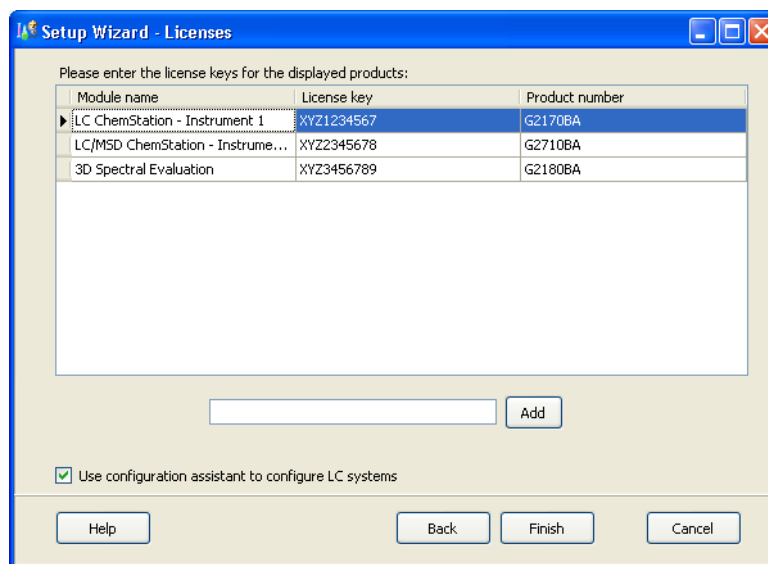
Setup Wizard - Licenses

Please enter the license keys for the displayed products:

| Module name | License key | Product number |
|---|---|---|
| LC ChemStation - Instrument 1 | XYZ1234567 | G2170BA |
| LC/MSD ChemStation - Instrume... | XYZ2345678 | G2710BA |
| 3D Spectral Evaluation | XYZ3456789 | G2180BA |

Add

Use configuration assistant to configure LC systems

Help

Back

Finish

Cancel